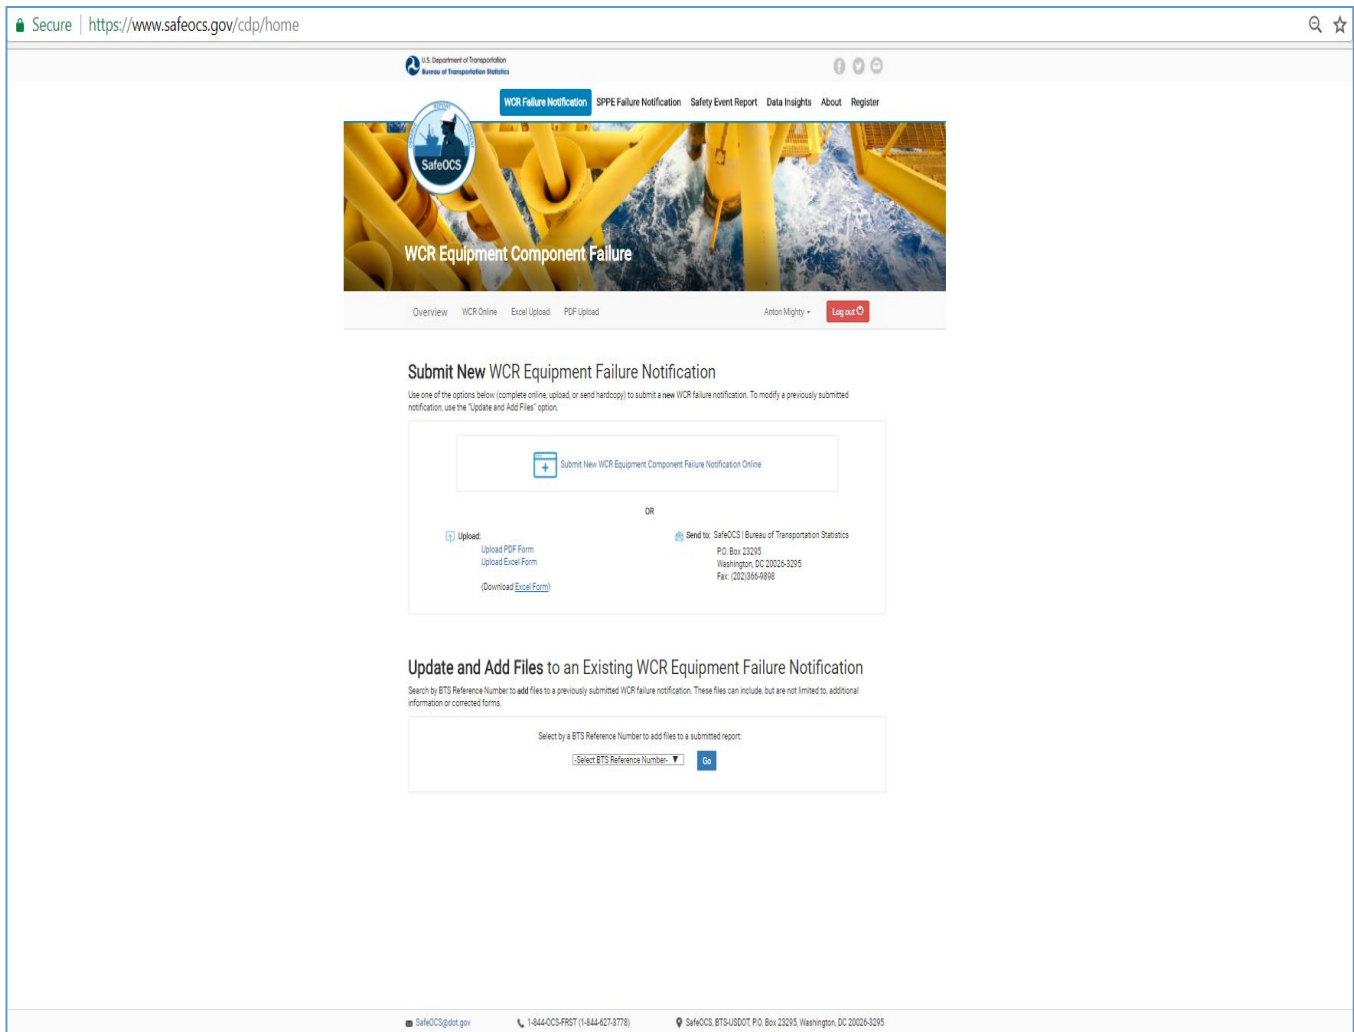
Secure | https://www.safeocs.gov/cdp/home

U.S. Department of Transportation
Bureau of Transportation Statistics

WCR Failure Notification SPPE Failure Notification Safety Event Report Data Insights About Register

SafeOCS

WCR Equipment Component Failure

Overview WCR Online Excel Upload PDF Upload

Anton Mighty ▾ Log out

Submit New WCR Equipment Failure Notification

Use one of the options below (complete online, upload, or send hardcopy) to submit a new WCR failure notification. To modify a previously submitted notification, use the "Update and Add Files" option.

Submit New WCR Equipment Component Failure Notification Online

OR

Upload:
Upload PDF Form
Upload Excel Form

(Download Excel Form)

Send to: SafeOCS | Bureau of Transportation Statistics
P.O. Box 23295
Washington, DC 20026-3295
Fax: (202)366-9898

Update and Add Files to an Existing WCR Equipment Failure Notification

Search by BTS Reference Number to add files to a previously submitted WCR failure notification. These files can include, but are not limited to, additional information or corrected forms.

Select by a BTS Reference Number to add files to a submitted report:

-Select BTS Reference Number- Go

SafeOCS@dot.gov 1-844-OCS-FRST (1-844-627-3778) SafeOCS, BTS-USDOT, P.O. Box 23295, Washington, DC 20026-3295